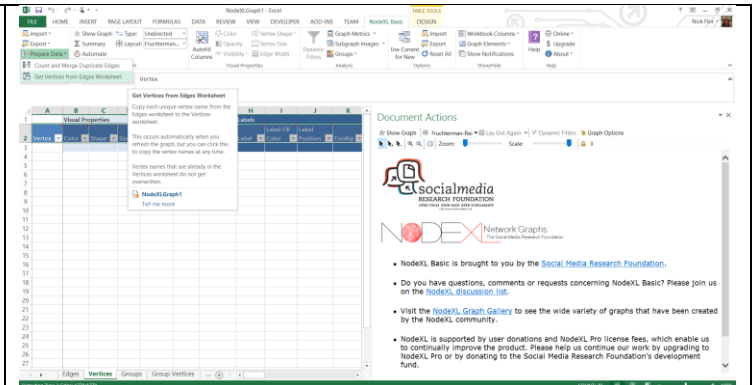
NodeXLGraph1 - Excel

TABLE TOOLS

FILE HOME INSERT PAGE LAYOUT FORMULAS DATA REVIEW VIEW DEVELOPER ADD-INS TEAM NodeXL Basic DESIGN

Nick Fish

Import Export Prepare Data

Show Graph Summary Automate

Type: Undirected Layout: Fruchterman...

AutoFill Columns

Color Opacity Visibility

Vertex Shape Vertex Size Edge Width

Visual Properties

Dynamic Filters

Graph Metrics Subgraph Images Groups

Analysis

Use Current for New

Import Export Reset All

Options

Workbook Columns Graph Elements Show Notifications

Show/Hide

Help

Online Upgrade About

Help

Count and Merge Duplicate Edges

Get Vertices from Edges Worksheet

Vertex

Get Vertices from Edges Worksheet

Copy each unique vertex name from the Edges worksheet to the Vertices worksheet.

This occurs automatically when you refresh the graph, but you can click this to copy the vertex names at any time.

Vertex names that are already in the Vertices worksheet do not get overwritten.

NodeXLGraph1

Tell me more

| | A | B | C | | H | I | J | K |
|---|---|---|---|---|---|---|---|---|
| 1 | | Visual Properties | | | Labels | | | |
| 2 | Vertex | Color | Shape | | Label | Label Fill Color | Label Position | Tooltip |

Document Actions

Show Graph Fruchterman-Rei Lay Out Again Dynamic Filters Graph Options

Zoom: Scale:

socialmedia RESEARCH FOUNDATION

NODEXL Network Graphs The Social Media Research Foundation

• NodeXL Basic is brought to you by the Social Media Research Foundation.

• Do you have questions, comments or requests concerning NodeXL Basic? Please join us on the NodeXL discussion list.

• Visit the NodeXL Graph Gallery to see the wide variety of graphs that have been created by the NodeXL community.

• NodeXL is supported by user donations and NodeXL Pro license fees, which enable us to continually improve the product. Please help us continue our work by upgrading to NodeXL Pro or by donating to the Social Media Research Foundation's development fund.

Edges Vertices Groups Group Vertices